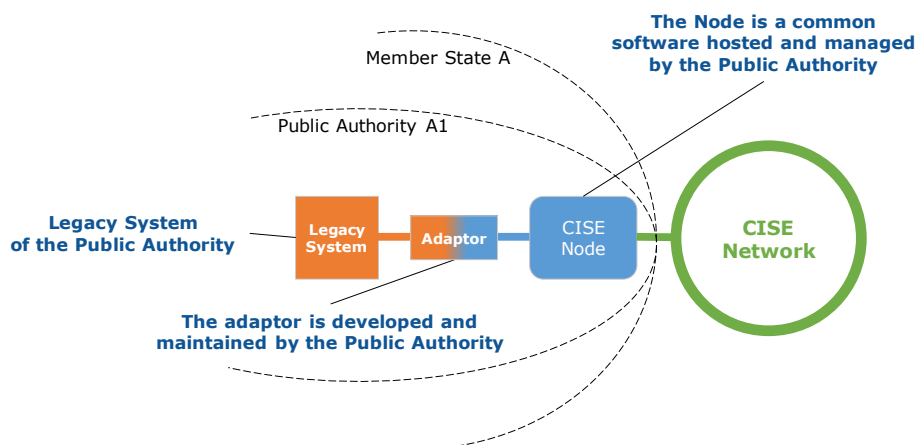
The Node is a common software hosted and managed by the Public Authority

Member State A

Public Authority A1

Legacy System of the Public Authority

Legacy System

Adaptor

CISE Node

CISE Network

The adaptor is developed and maintained by the Public Authority